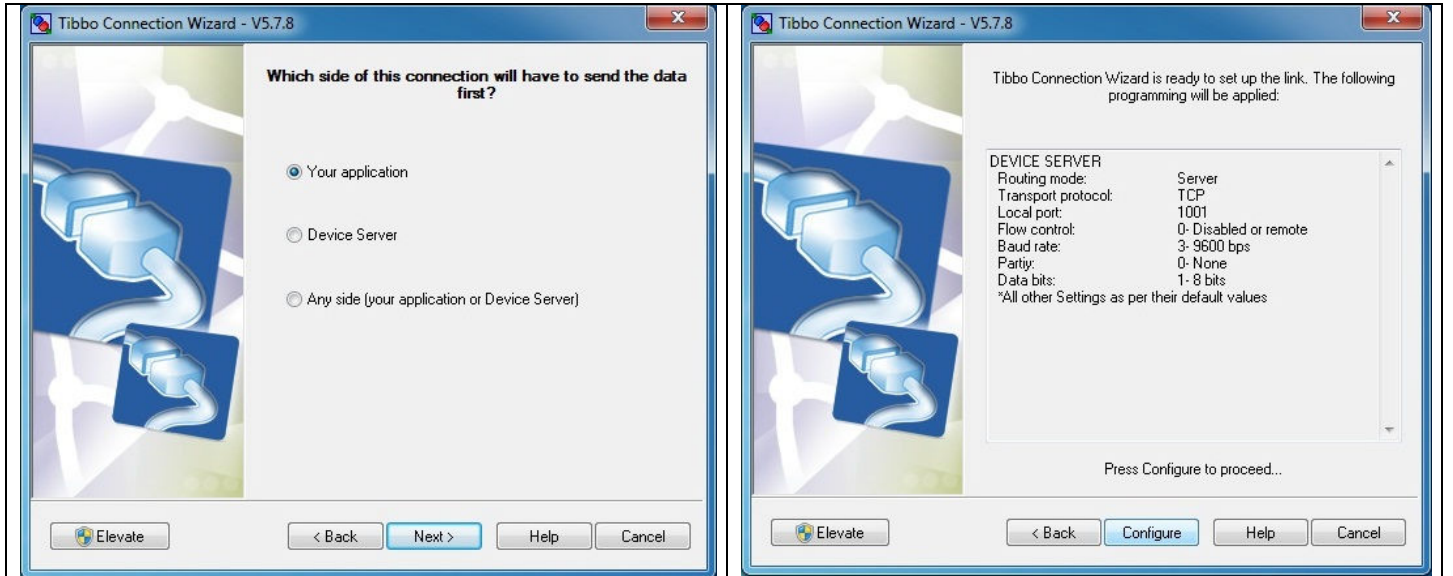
Tibbo Connection Wizard - V5.7.8

Which side of this connection will have to send the data first?

Your application

Device Server

Any side (your application or Device Server)

Elevate

< Back

Next >

Help

Cancel

Tibbo Connection Wizard - V5.7.8

Tibbo Connection Wizard is ready to set up the link. The following programming will be applied:

| DEVICE SERVER | |
|---|---|
| Routing mode: | Server |
| Transport protocol: | TCP |
| Local port: | 1001 |
| Flow control: | 0- Disabled or remote |
| Baud rate: | 3- 9600 bps |
| Partiy: | 0- None |
| Data bits: | 1- 8 bits |

*All other Settings as per their default values

Press Configure to proceed...

Elevate

< Back

Configure

Help

Cancel